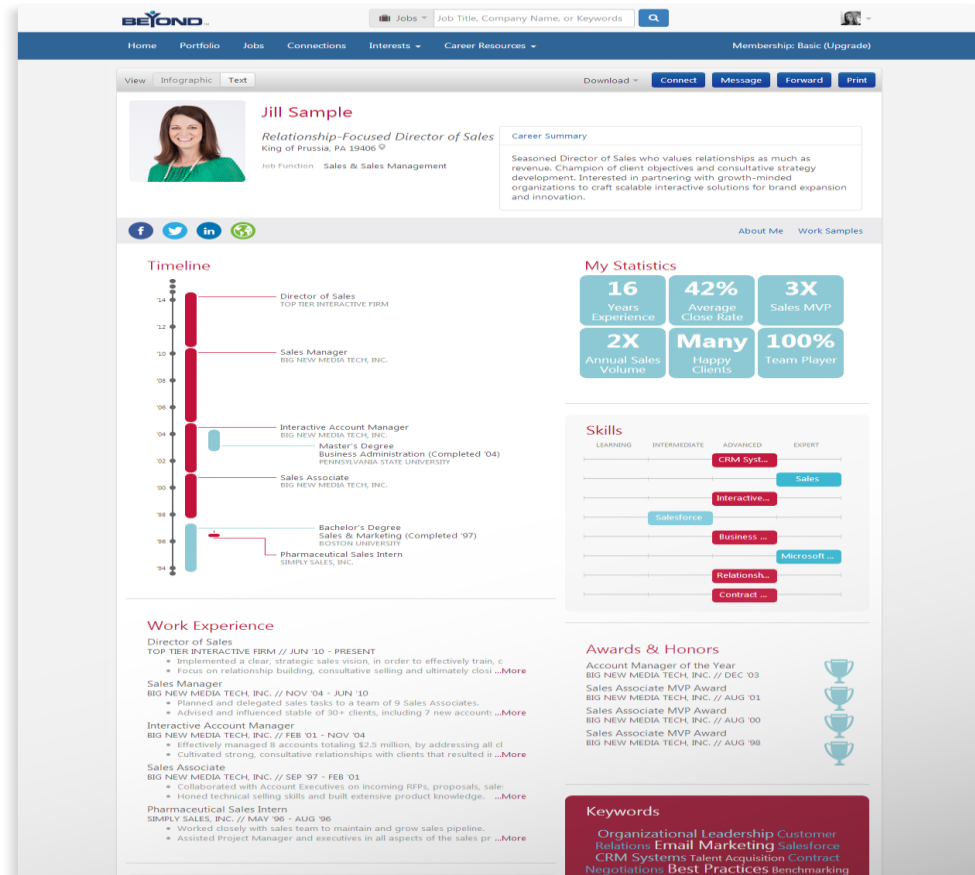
BEYOND

Jobs Job Title, Company Name, or Keywords

Home Portfolio Jobs Connections Interests Career Resources Membership: Basic (Upgrade)

View Infographic Text Download Connect Message Forward Print

Jill Sample
Relationship-Focused Director of Sales
King of Prussia, PA 19406
Job Function Sales & Sales Management

Career Summary
Seasoned Director of Sales who values relationships as much as revenue. Champion of client objectives and consultative strategy development. Interested in partnering with growth-minded organizations to craft scalable interactive solutions for brand expansion and innovation.

About Me Work Samples

Timeline
'14 Director of Sales
TOP TIER INTERACTIVE FIRM
'12
'10 Sales Manager
BIG NEW MEDIA TECH, INC.
'08
'06
'04 Interactive Account Manager
BIG NEW MEDIA TECH, INC.
Master's Degree
Business Administration (Completed '04)
PENNSYLVANIA STATE UNIVERSITY
'02
Sales Associate
BIG NEW MEDIA TECH, INC.
'00
'98
Bachelor's Degree
Sales & Marketing (Completed '97)
BOSTON UNIVERSITY
'96
Pharmaceutical Sales Intern
SIMPLY SALES, INC.
'94

My Statistics
16 Years Experience
42% Average Close Rate
3X Sales MVP
2X Annual Sales Volume
Many Happy Clients
100% Team Player

Skills
LEARNING INTERMEDIATE ADVANCED EXPERT
CRM Syst...
Sales
Interactive...
Salesforce
Business ...
Microsoft ...
Relationsh...
Contract ...

Work Experience
Director of Sales
TOP TIER INTERACTIVE FIRM // JUN '10 - PRESENT
• Implemented a clear, strategic sales vision, in order to effectively train, c
• Focus on relationship building, consultative selling and ultimately closi ...More
Sales Manager
BIG NEW MEDIA TECH, INC. // NOV '04 - JUN '10
• Planned and delegated sales tasks to a team of 9 Sales Associates.
• Advised and influenced stable of 30+ clients, including 7 new account: ...More
Interactive Account Manager
BIG NEW MEDIA TECH, INC. // FEB '01 - NOV '04
• Effectively managed 8 accounts totaling $2.5 million, by addressing all cl
• Cultivated strong, consultative relationships with clients that resulted i ...More
Sales Associate
BIG NEW MEDIA TECH, INC. // SEP '97 - FEB '01
• Collaborated with Account Executives on incoming RFPs, proposals, sale:
• Honed technical selling skills and built extensive product knowledge. ...More
Pharmaceutical Sales Intern
SIMPLY SALES, INC. // MAY '96 - AUG '96
• Worked closely with sales team to maintain and grow sales pipeline.
• Assisted Project Manager and executives in all aspects of the sales pr ...More

Awards & Honors
Account Manager of the Year
BIG NEW MEDIA TECH, INC. // DEC '03
Sales Associate MVP Award
BIG NEW MEDIA TECH, INC. // AUG '01
Sales Associate MVP Award
BIG NEW MEDIA TECH, INC. // AUG '00
Sales Associate MVP Award
BIG NEW MEDIA TECH, INC. // AUG '98

Keywords
Organizational Leadership Customer Relations Email Marketing Salesforce CRM Systems Talent Acquisition Contract Negotiations Best Practices Benchmarking